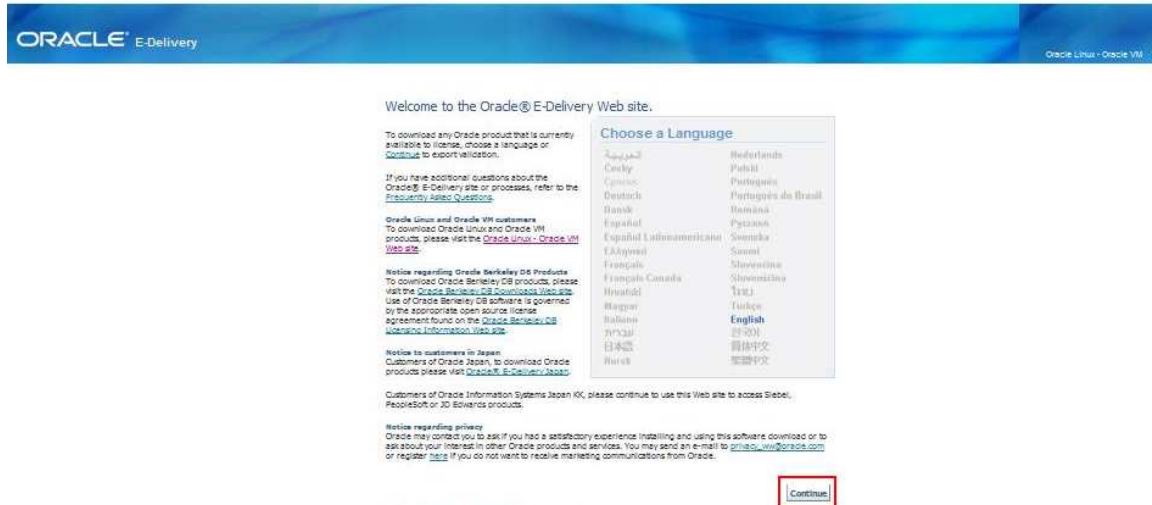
ORACLE E-Delivery

Oracle Linux - Oracle VM

Welcome to the Oracle® E-Delivery Web site.

To download any Oracle product that is currently available to license, choose a language or Continue to export validation.

If you have additional questions about the Oracle® E-Delivery site or processes, refer to the Frequently Asked Questions.

Oracle Linux and Oracle VM customers
To download Oracle Linux and Oracle VM products, please visit the Oracle Linux - Oracle VM Web site.

Notice regarding Oracle Berkeley DB Products
To download Oracle Berkeley DB products, please visit the Oracle Berkeley DB Downloads Web site. Use of Oracle Berkeley DB software is governed by the appropriate open source license agreement found on the Oracle Berkeley DB Licensing Information Web site.

Notice to customers in Japan
Customers of Oracle Japan, to download Oracle products please visit Oracle® E-Delivery Japan.

Choose a Language

| | |
|---|---|
| العربية | Nederlands |
| Česky | Polski |
| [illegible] | Português |
| Deutsch | Português do Brasil |
| Dansk | Română |
| Español | Русский |
| Español Latinoamericano | Svenska |
| Ελληνικά | Suomi |
| Français | Slovenčina |
| Français Canada | Slovenščina |
| Hrvatski | ไทย |
| Magyar | Türkçe |
| Italiano | English |
| עברית | 한국어 |
| 日本語 | 简体中文 |
| Norsk | 繁體中文 |

Customers of Oracle Information Systems Japan KK, please continue to use this Web site to access Siebel, PeopleSoft or JD Edwards products.

Notice regarding privacy
Oracle may contact you to ask if you had a satisfactory experience installing and using this software download or to ask about your interest in other Oracle products and services. You may send an e-mail to privacy_ww@oracle.com or register here if you do not want to receive marketing communications from Oracle.

Continue